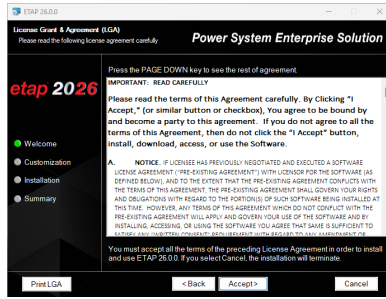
ETAP 26.0.0

License Grant & Agreement (LGA)
Please read the following license agreement carefully

Power System Enterprise Solution

etap 2026

Welcome
Customization
Installation
Summary

Press the PAGE DOWN key to see the rest of agreement.

IMPORTANT: READ CAREFULLY

Please read the terms of this Agreement carefully. By Clicking "I Accept," (or similar button or checkbox), You agree to be bound by and become a party to this agreement. If you do not agree to all the terms of this Agreement, then do not click the "I Accept" button, install, download, access, or use the Software.

A. NOTICE. IF LICENSEE HAS PREVIOUSLY NEGOTIATED AND EXECUTED A SOFTWARE LICENSE AGREEMENT ("PRE-EXISTING AGREEMENT") WITH LICENSOR FOR THE SOFTWARE (AS DEFINED BELOW), AND TO THE EXTENT THAT THE PRE-EXISTING AGREEMENT CONFLICTS WITH THE TERMS OF THIS AGREEMENT, THE PRE-EXISTING AGREEMENT SHALL GOVERN YOUR RIGHTS AND OBLIGATIONS WITH REGARD TO THE PORTION(S) OF SUCH SOFTWARE BEING INSTALLED AT THIS TIME. HOWEVER, ANY TERMS OF THIS AGREEMENT WHICH DO NOT CONFLICT WITH THE PRE-EXISTING AGREEMENT WILL APPLY AND GOVERN YOUR USE OF THE SOFTWARE AND BY INSTALLING, ACCESSING, OR USING THE SOFTWARE YOU AGREE THAT SAME IS SUFFICIENT TO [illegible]

You must accept all the terms of the preceding License Agreement in order to install and use ETAP 26.0.0. If you select Cancel, the installation will terminate.

Print LGA
< Back
Accept>
Cancel